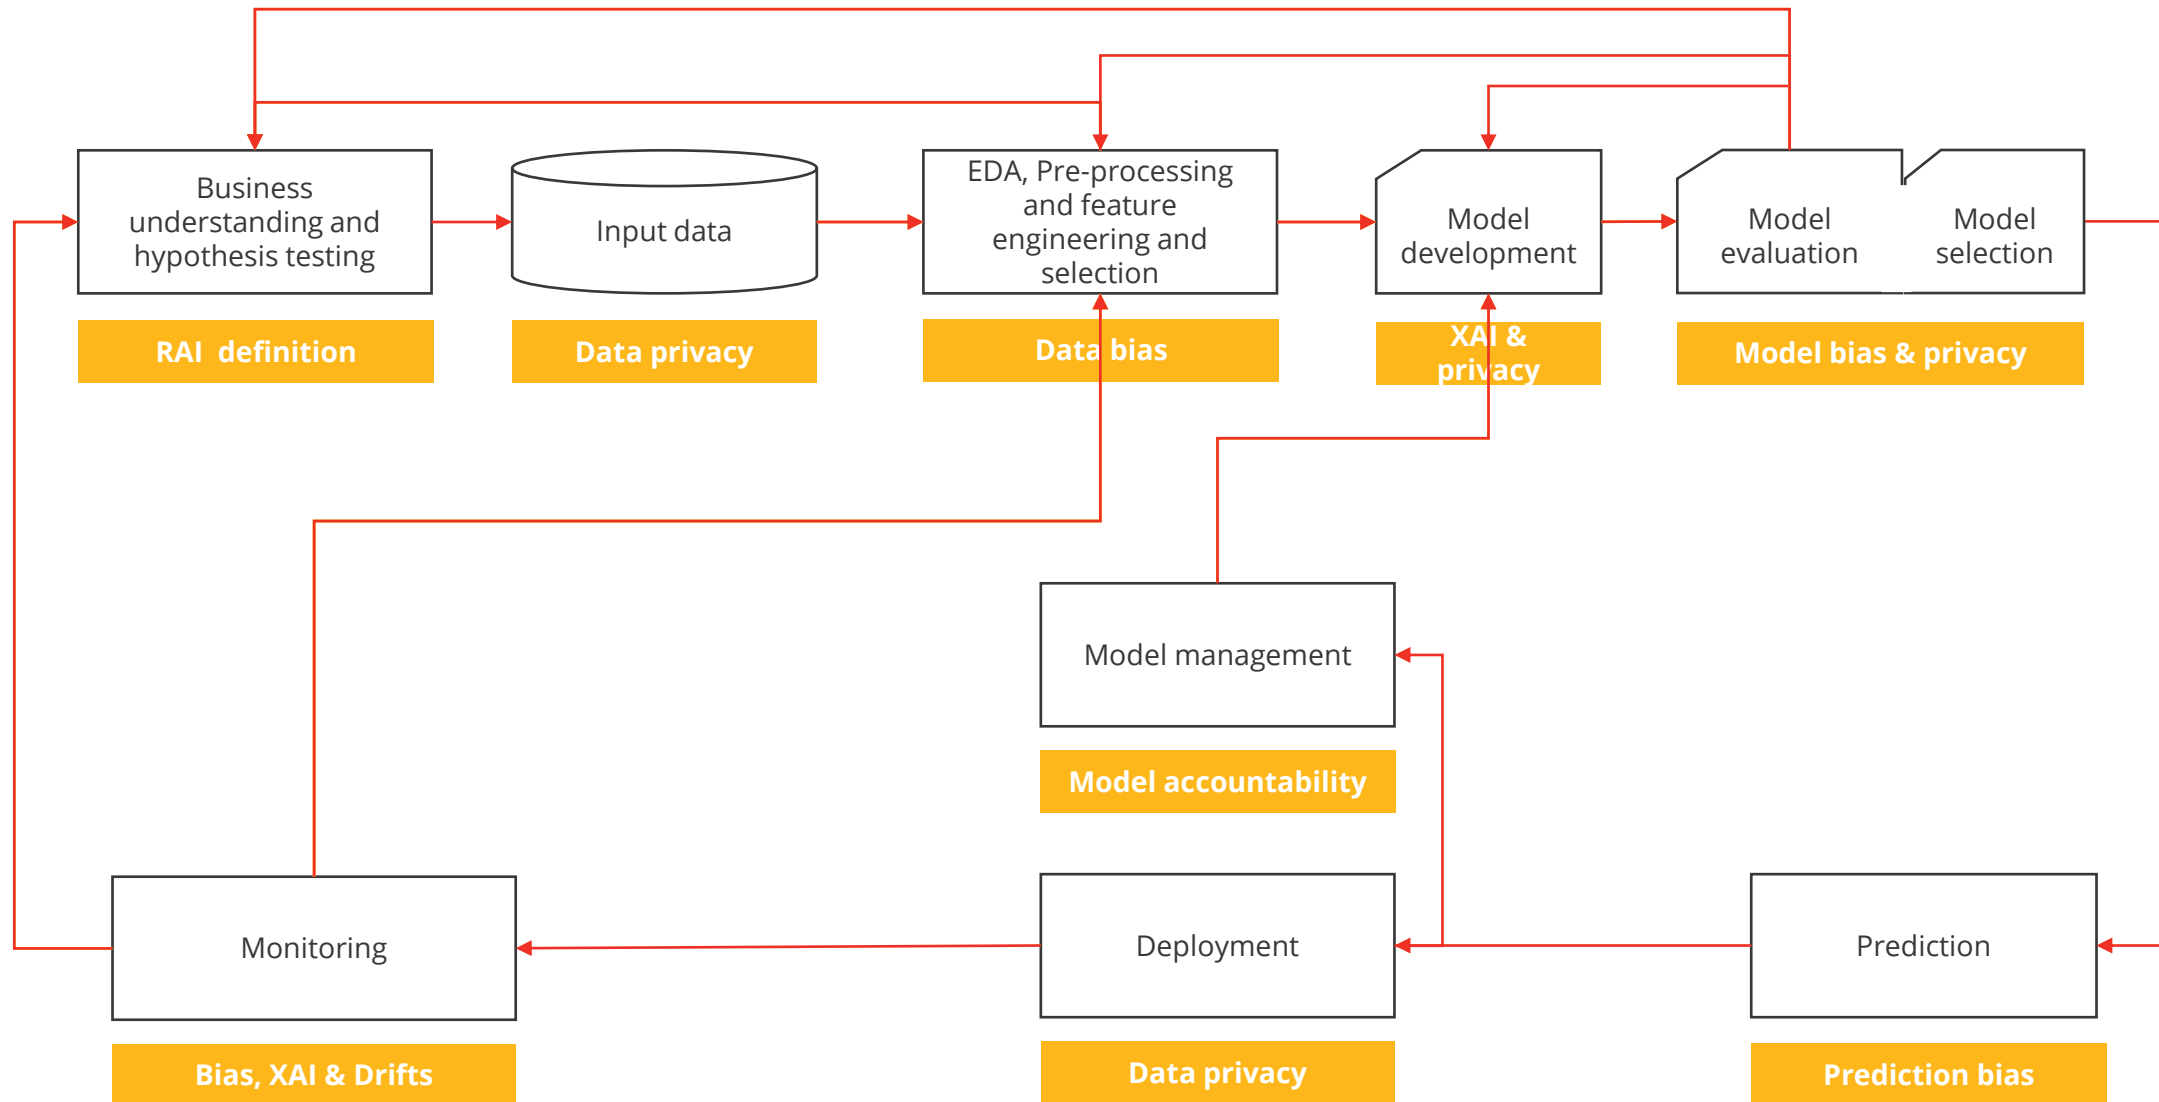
Business understanding and hypothesis testing

RAI definition

Input data

Data privacy

EDA, Pre-processing and feature engineering and selection

Data bias

Model development

XAI & privacy

Model evaluation

Model selection

Model bias & privacy

Model management

Model accountability

Monitoring

Bias, XAI & Drifts

Deployment

Data privacy

Prediction

Prediction bias